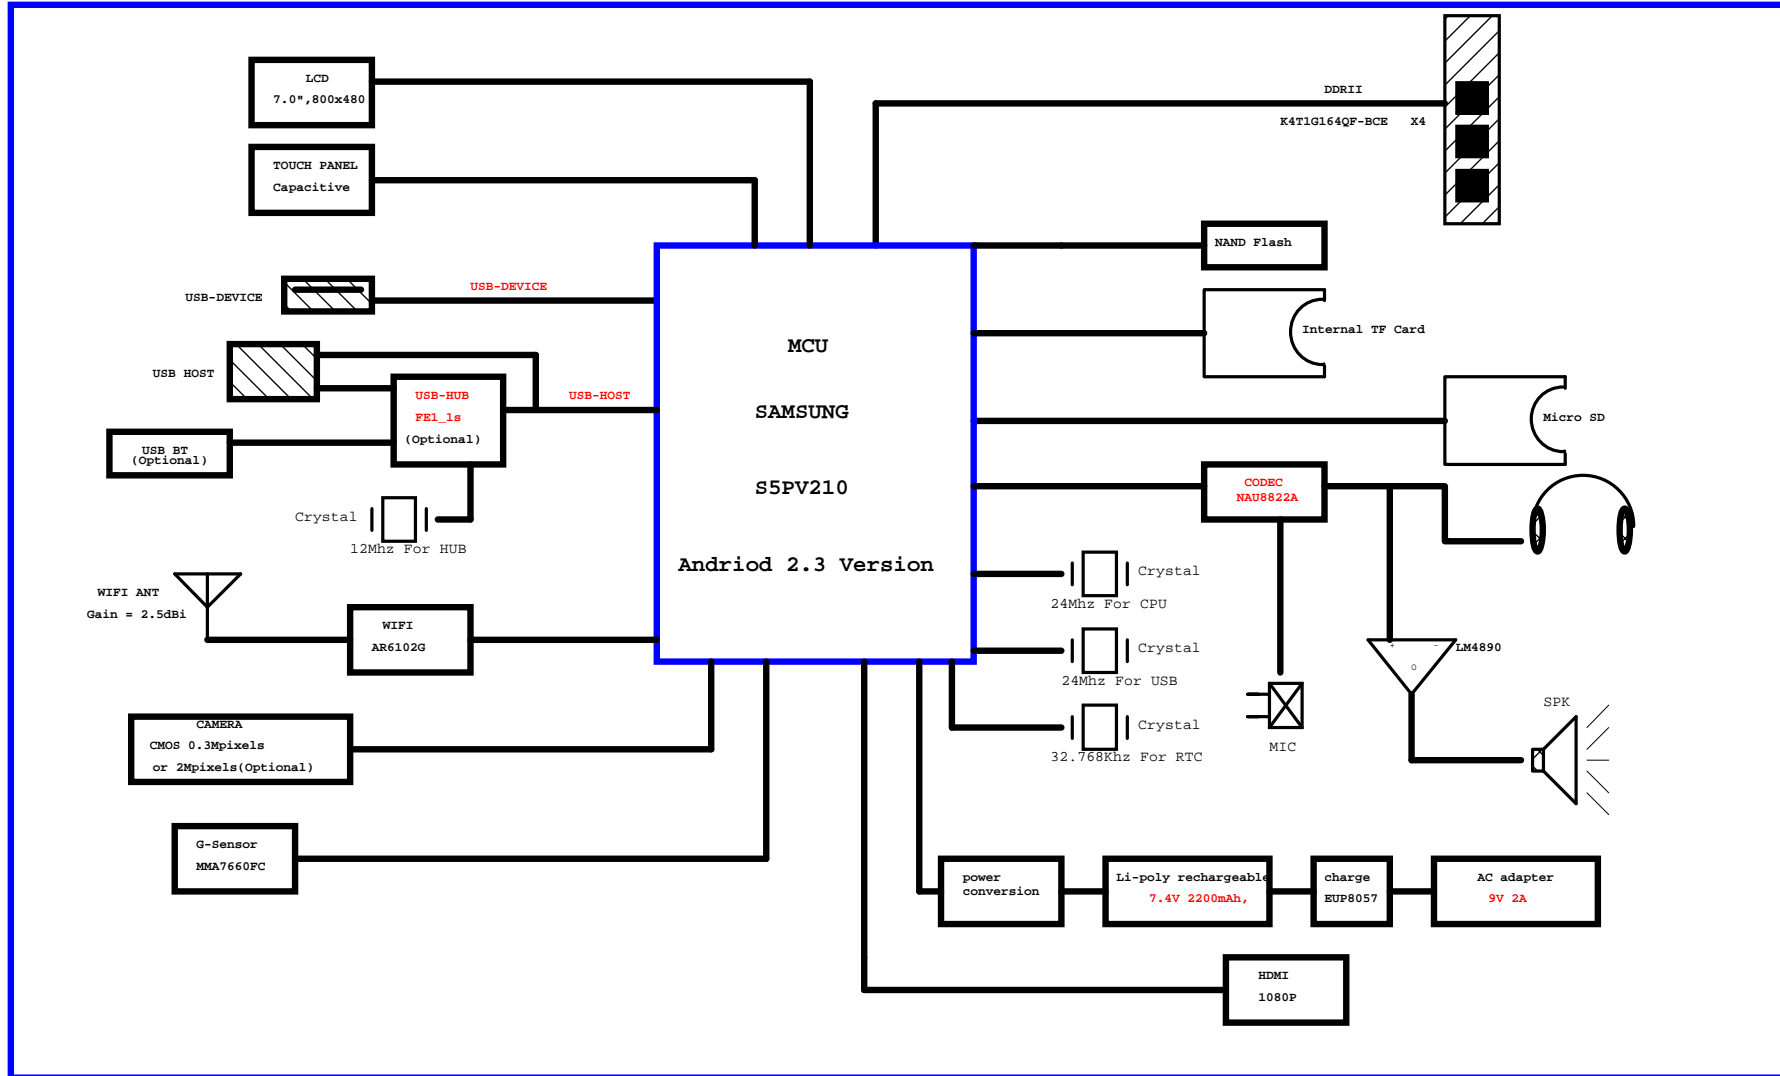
LCD
7.0",800x480

TOUCH PANEL
Capacitive

DDRII
K4T1G164QF-BCE X4

NAND Flash

USB-DEVICE
USB-DEVICE

Internal TF Card

USB HOST

USB-HUB
FE1_1s
(Optional)

USB-HOST

MCU

SAMSUNG

S5PV210

Andriod 2.3 Version

USB BT
(Optional)

Micro SD

CODEC
NAU8822A

Crystal
12Mhz For HUB

Crystal
24Mhz For CPU

WIFI ANT
Gain = 2.5dBi

WIFI
AR6102G

Crystal
24Mhz For USB

LM4890

SPK

CAMERA
CMOS 0.3Mpixels
or 2Mpixels(Optional)

Crystal
32.768Khz For RTC

MIC

G-Sensor
MMA7660FC

power
conversion

Li-poly rechargeable
7.4V 2200mAh,

charge
EUP8057

AC adapter
9V 2A

HDMI
1080P